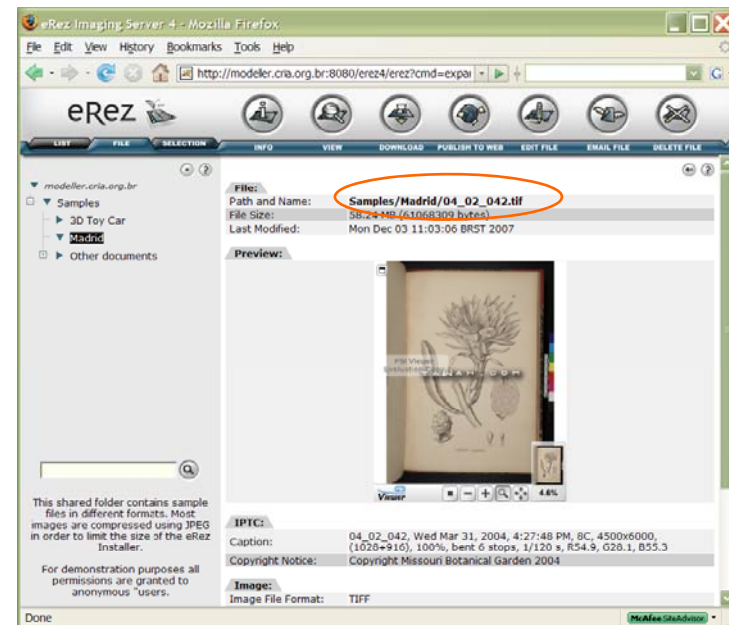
eRez Imaging Server 4 - Mozilla Firefox

File Edit View History Bookmarks Tools Help

http://modeller.cria.org.br:8080/erez4/erez?cmd=expa

eRez

LIST FILE SELECTION

INFO VIEW DOWNLOAD PUBLISH TO WEB EDIT FILE EMAIL FILE DELETE FILE

modeller.cria.org.br
Samples
3D Toy Car
Madrid
Other documents

This shared folder contains sample files in different formats. Most images are compressed using JPEG in order to limit the size of the eRez Installer.

For demonstration purposes all permissions are granted to anonymous "users.

File:

| Path and Name: | Samples/Madrid/04_02_042.tif |
|---|---|
| File Size: | 58.24 MB (61068309 bytes) |
| Last Modified: | Mon Dec 03 11:03:06 BRST 2007 |

Preview:

FSI Viewer

Viewer

4.6%

IPTC:

| Caption: | 04_02_042, Wed Mar 31, 2004, 4:27:48 PM, 8C, 4500x6000, (1028+916), 100%, bent 6 stops, 1/120 s, R54.9, G28.1, B55.3 |
|---|---|
| Copyright Notice: | Copyright Missouri Botanical Garden 2004 |

Image:

| Image File Format: | TIFF |
|---|---|

Done

McAfee SiteAdvisor